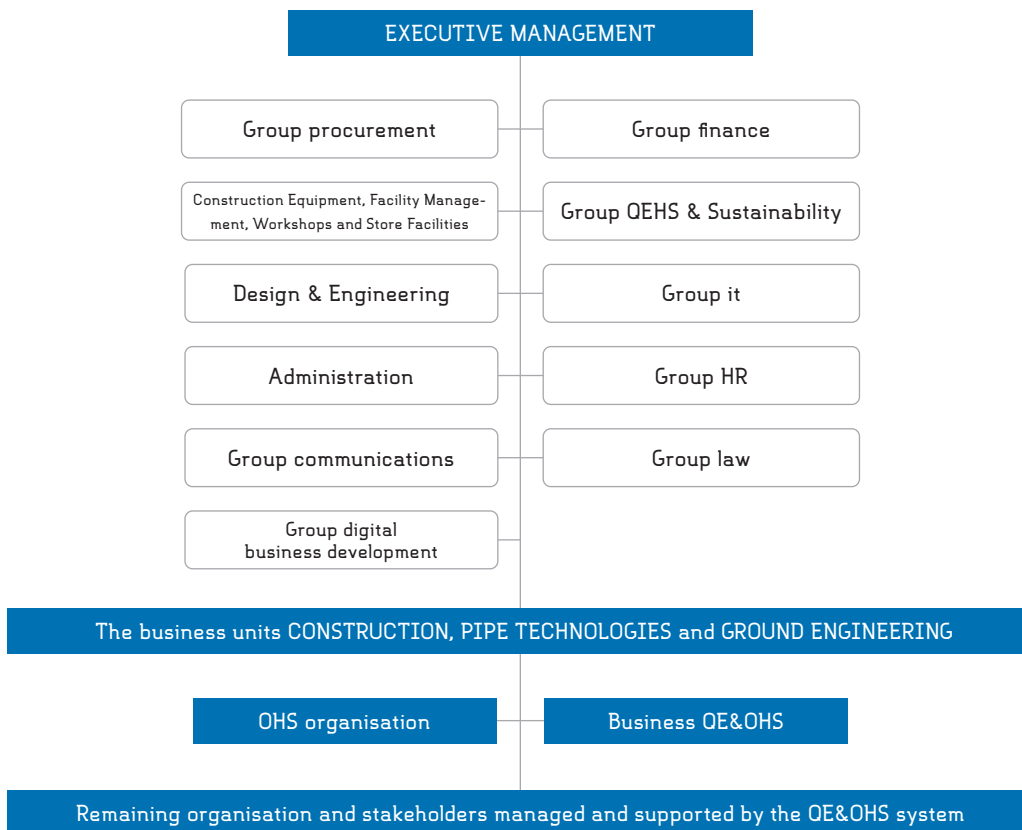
EXECUTIVE MANAGEMENT

Group procurement

Group finance

Construction Equipment, Facility Management, Workshops and Store Facilities

Group QEHS & Sustainability

Design & Engineering

Group it

Administration

Group HR

Group communications

Group law

Group digital business development

The business units CONSTRUCTION, PIPE TECHNOLOGIES and GROUND ENGINEERING

OHS organisation

Business QE&OHS

Remaining organisation and stakeholders managed and supported by the QE&OHS system